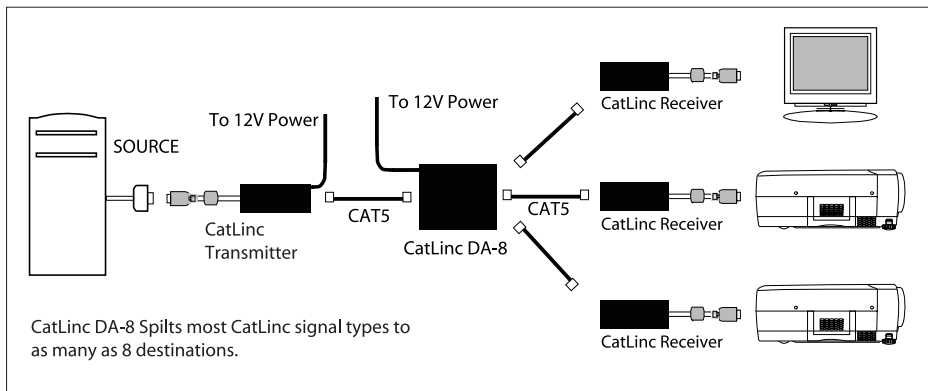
SOURCE

To 12V Power

CatLinc Transmitter

CAT5

To 12V Power

CatLinc DA-8

CAT5

CatLinc Receiver

CatLinc Receiver

CatLinc Receiver

CatLinc DA-8 Spilts most CatLinc signal types to as many as 8 destinations.